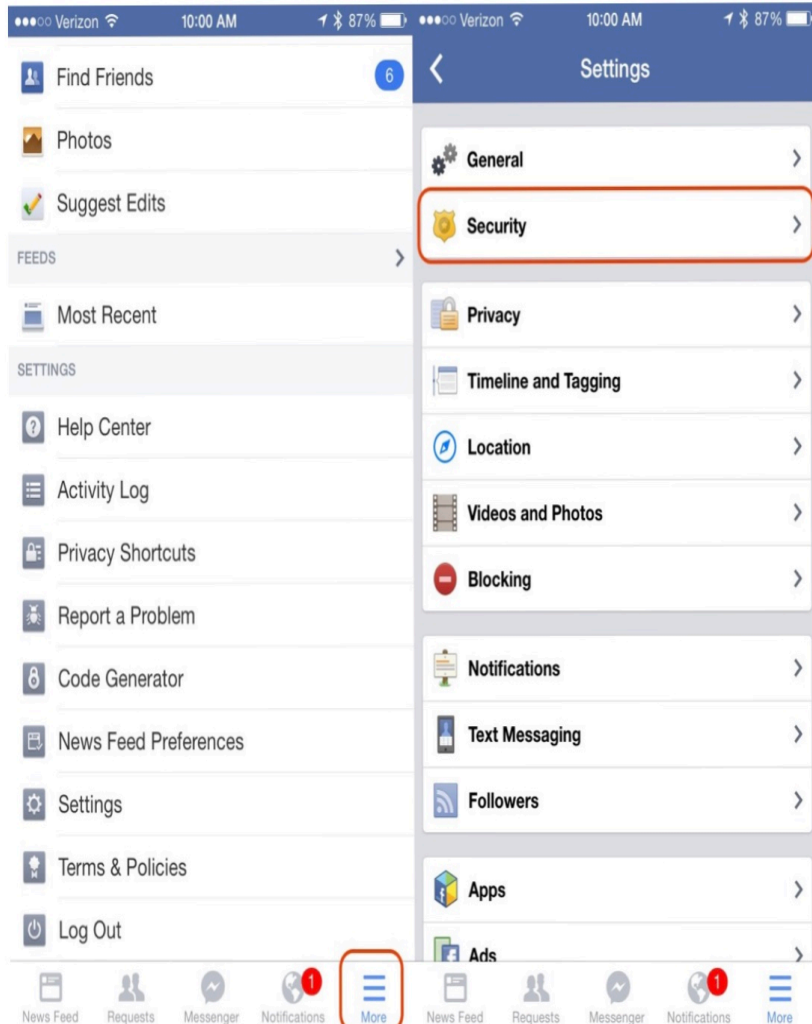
●●●○○ Verizon 10:00 AM 87%

Find Friends 6

Photos

Suggest Edits

FEEDS

Most Recent

SETTINGS

Help Center

Activity Log

Privacy Shortcuts

Report a Problem

Code Generator

News Feed Preferences

Settings

Terms & Policies

Log Out

News Feed Requests Messenger Notifications 1 More

●●●○○ Verizon 10:00 AM 87%

Settings

General

Security

Privacy

Timeline and Tagging

Location

Videos and Photos

Blocking

Notifications

Text Messaging

Followers

Apps

Ads

News Feed Requests Messenger Notifications 1 More